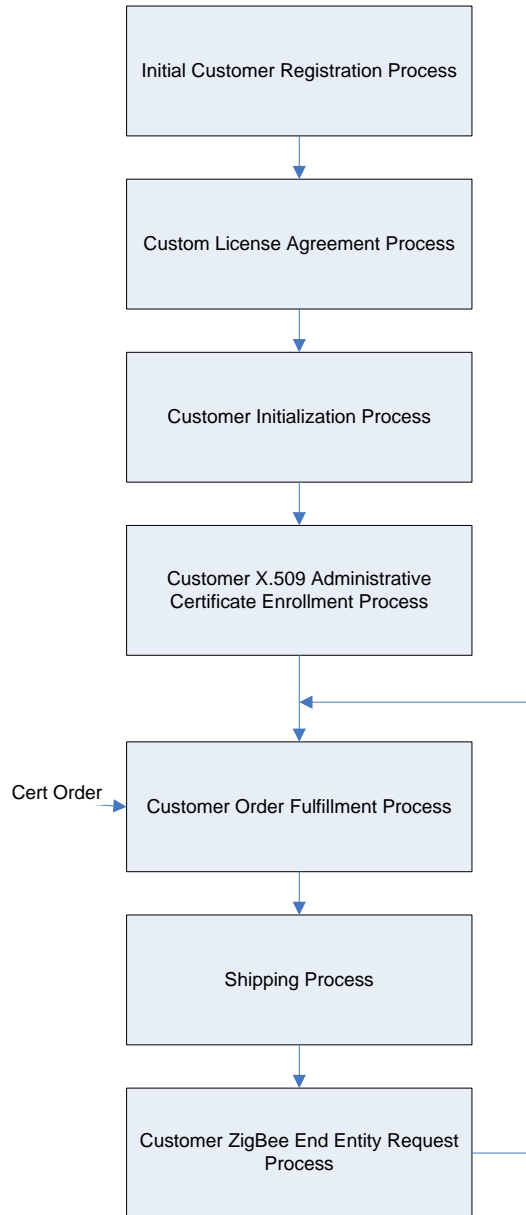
Initial Customer Registration Process

Custom License Agreement Process

Customer Initialization Process

Customer X.509 Administrative Certificate Enrollment Process

Cert Order

Customer Order Fulfillment Process

Shipping Process

Customer ZigBee End Entity Request Process